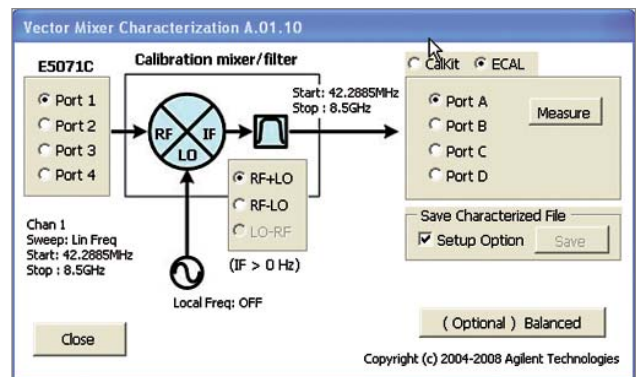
Vector Mixer Characterization A.01.10

E5071C

Port 1
Port 2
Port 3
Port 4

Calibration mixer/filter

RF
IF
LO

Start: 42.2885MHz
Stop : 8.5GHz

RF+LO
RF-LO
LO-RF

(IF > 0 Hz)

Local Freq: OFF

Chan 1
Sweep: Lin Freq
Start: 42.2885MHz
Stop : 8.5GHz

CalKit
ECAL

Port A
Port B
Port C
Port D

Measure

Save Characterized File
Setup Option
Save

( Optional ) Balanced

Close

Copyright (c) 2004-2008 Agilent Technologies